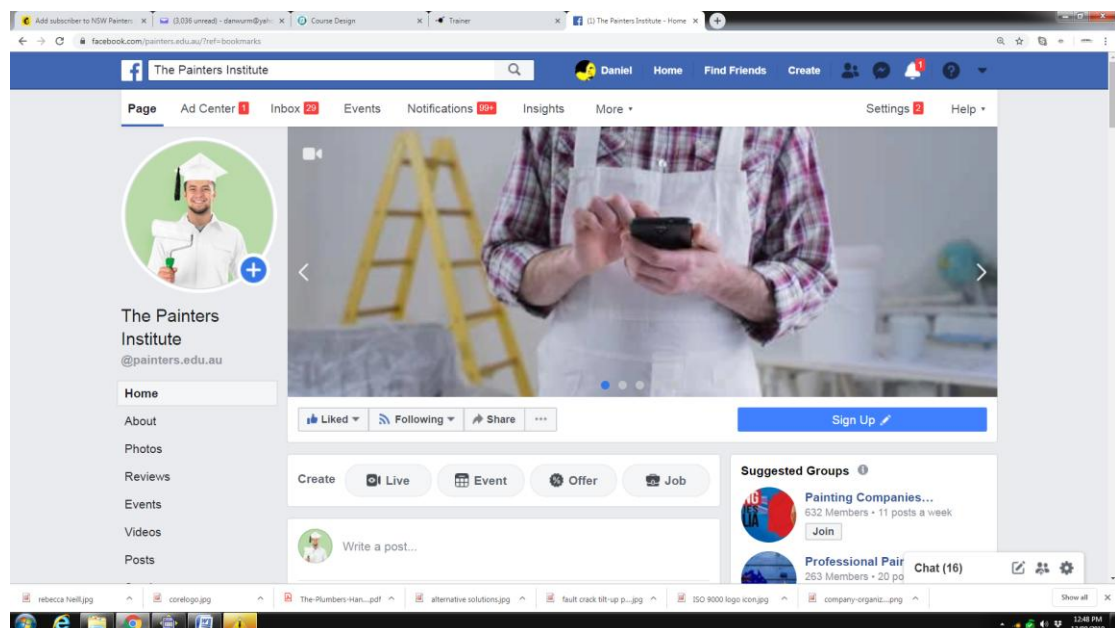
Add subscriber to NSW Painters × (3,036 unread) - danwurm@yah × Course Design × Trainer × (1) The Painters Institute - Home ×

facebook.com/painters.edu.au/?ref=bookmarks

The Painters Institute

Daniel Home Find Friends Create

Page Ad Center 1 Inbox 29 Events Notifications 99+ Insights More ▾ Settings 2 Help ▾

The Painters Institute
@painters.edu.au

Home
About
Photos
Reviews
Events
Videos
Posts

Liked ▾ Following ▾ Share ···

Sign Up

Create Live Event Offer Job

Write a post...

Suggested Groups

Painting Companies...
632 Members • 11 posts a week
Join

Professional Pair
263 Members • 20 po

Chat (16)

rebecca Neill.jpg corelogo.jpg The-Plumbers-Han....pdf alternative solutions.jpg fault crack tilt-up p....jpg ISO 9000 logo icon.jpg company-organiz....png Show all

12:48 PM